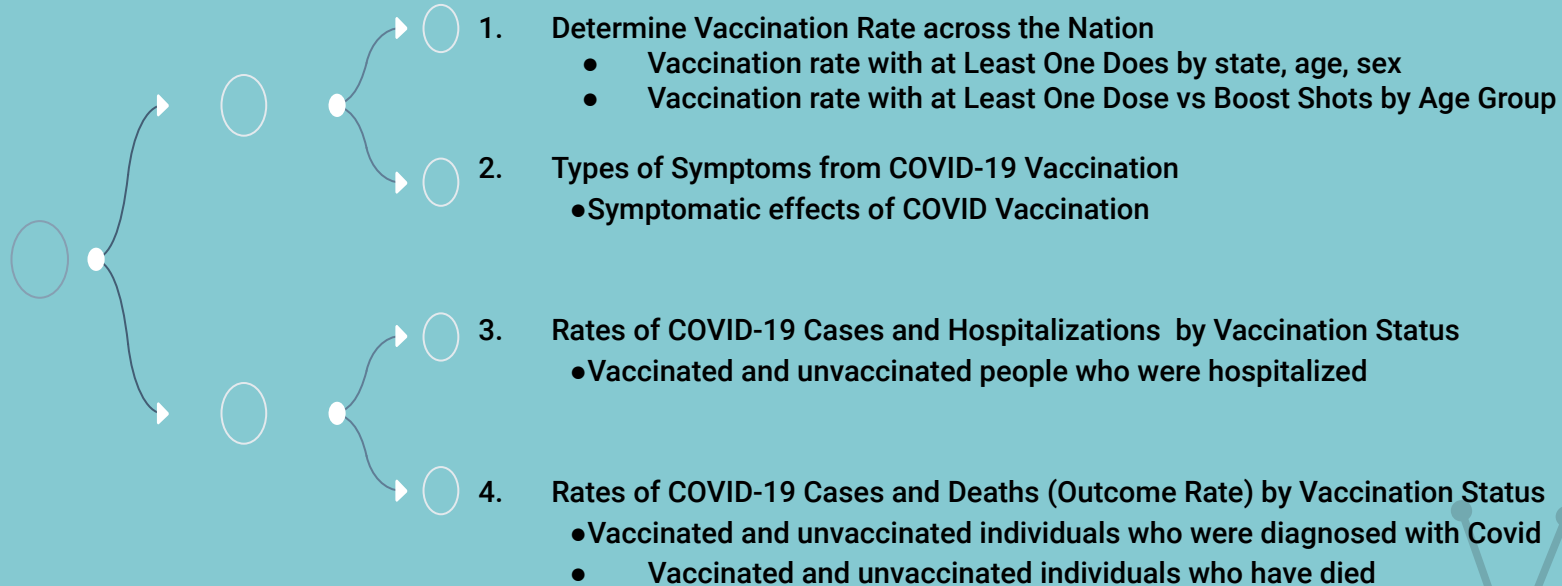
1. Determine Vaccination Rate across the Nation
● Vaccination rate with at Least One Does by state, age, sex
● Vaccination rate with at Least One Dose vs Boost Shots by Age Group

2. Types of Symptoms from COVID-19 Vaccination
●Symptomatic effects of COVID Vaccination

3. Rates of COVID-19 Cases and Hospitalizations by Vaccination Status
●Vaccinated and unvaccinated people who were hospitalized

4. Rates of COVID-19 Cases and Deaths (Outcome Rate) by Vaccination Status
●Vaccinated and unvaccinated individuals who were diagnosed with Covid
● Vaccinated and unvaccinated individuals who have died